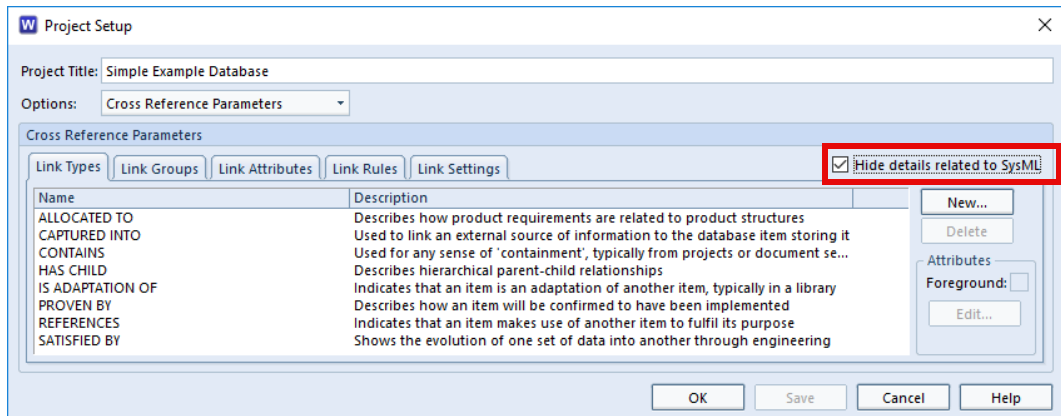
W Project Setup

Project Title: Simple Example Database

Options: Cross Reference Parameters

Cross Reference Parameters

Link Types | Link Groups | Link Attributes | Link Rules | Link Settings

Hide details related to SysML

| Name | Description |
|---|---|
| ALLOCATED TO | Describes how product requirements are related to product structures |
| CAPTURED INTO | Used to link an external source of information to the database item storing it |
| CONTAINS | Used for any sense of 'containment', typically from projects or document se... |
| HAS CHILD | Describes hierarchical parent-child relationships |
| IS ADAPTATION OF | Indicates that an item is an adaptation of another item, typically in a library |
| PROVEN BY | Describes how an item will be confirmed to have been implemented |
| REFERENCES | Indicates that an item makes use of another item to fulfil its purpose |
| SATISFIED BY | Shows the evolution of one set of data into another through engineering |

New...
Delete
Attributes
Foreground:
Edit...

OK Save Cancel Help